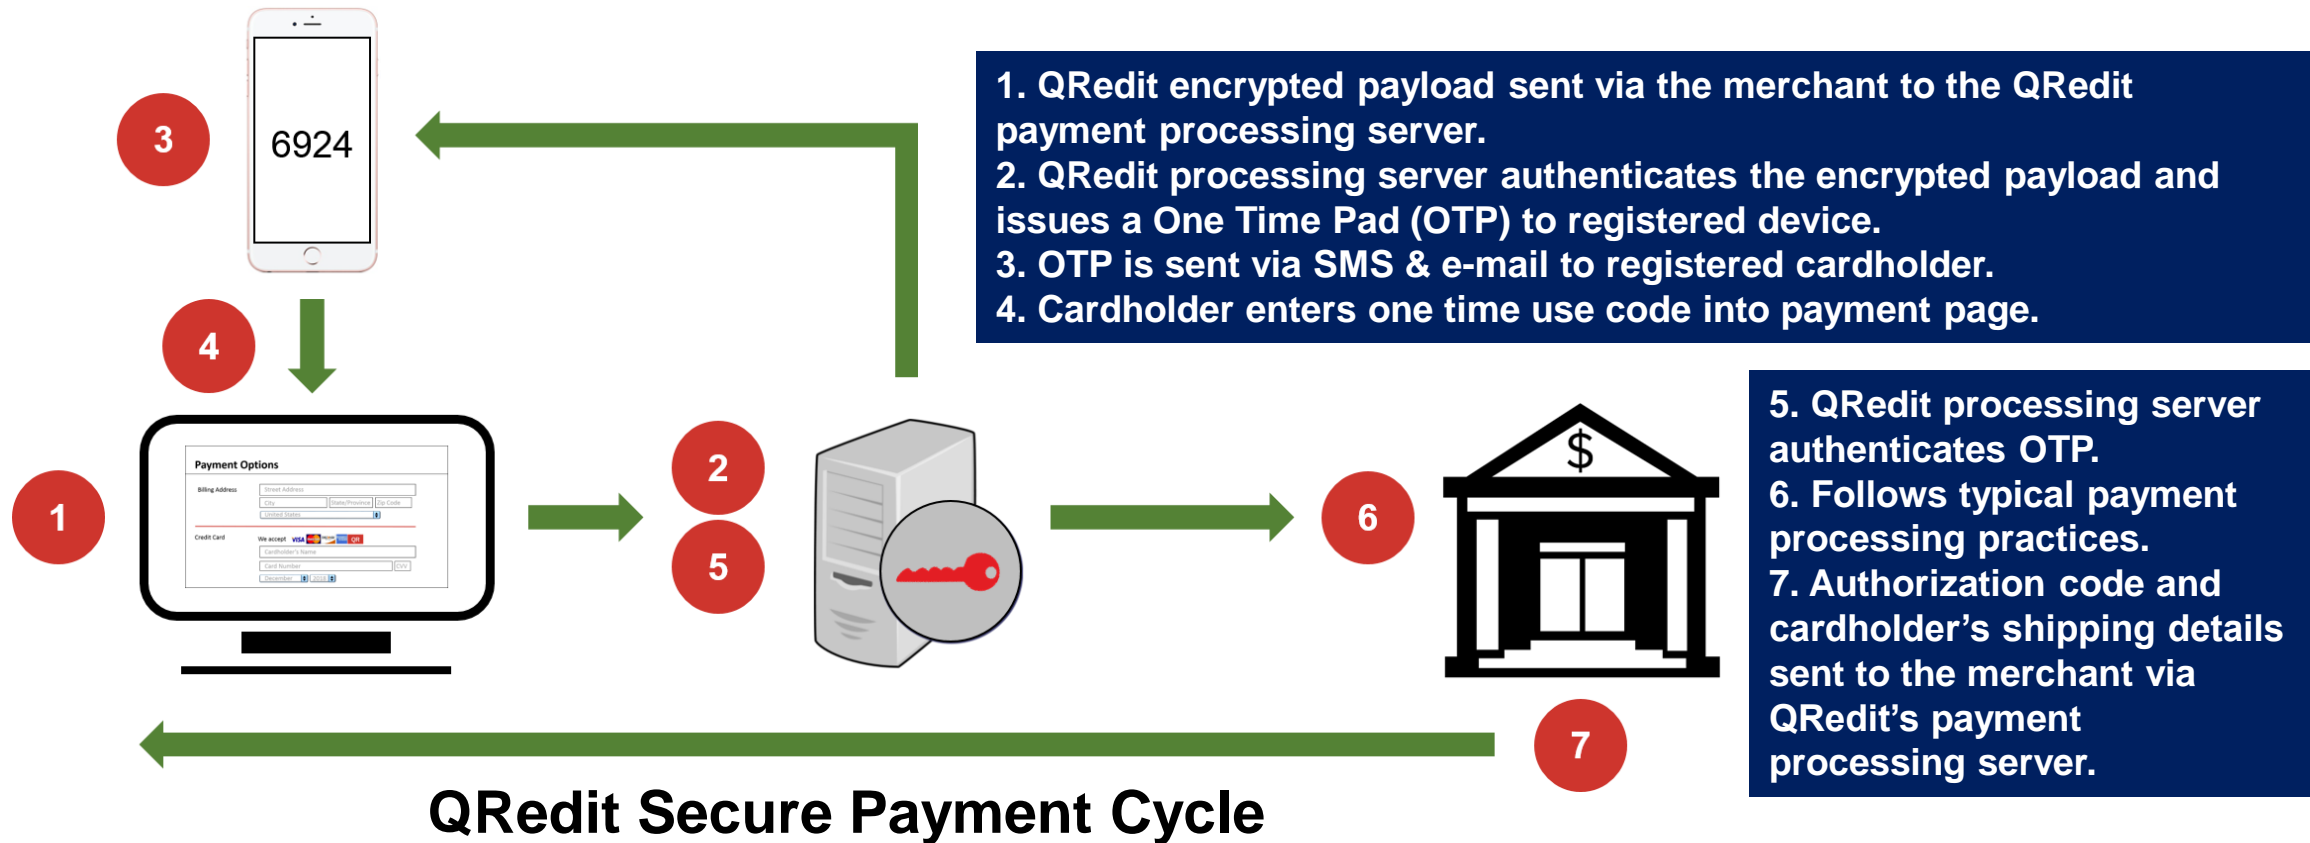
3

6924

1. QRedit encrypted payload sent via the merchant to the QRedit payment processing server.
2. QRedit processing server authenticates the encrypted payload and issues a One Time Pad (OTP) to registered device.
3. OTP is sent via SMS & e-mail to registered cardholder.
4. Cardholder enters one time use code into payment page.

4

Payment Options

Billing Address

Street Address

City

State/Province

Zip Code

United States

Credit Card

We accept

Cardholder's Name

Card Number

CVV

December

2018

1

2

5

6

$

5. QRedit processing server authenticates OTP.
6. Follows typical payment processing practices.
7. Authorization code and cardholder's shipping details sent to the merchant via QRedit's payment processing server.

7

QRedit Secure Payment Cycle